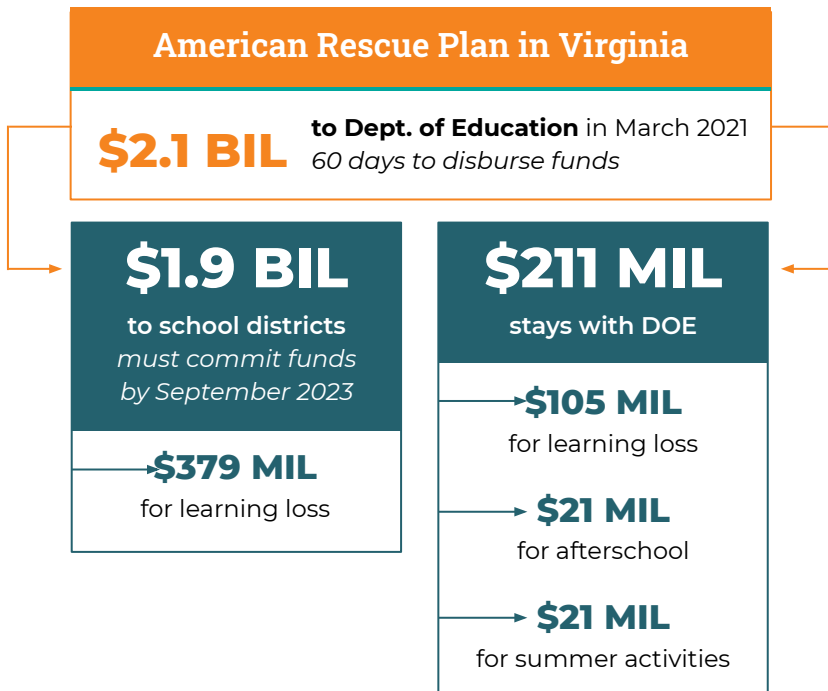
American Rescue Plan in Virginia

$2.1 BIL to Dept. of Education in March 2021
60 days to disburse funds

$1.9 BIL
to school districts
must commit funds by September 2023

$379 MIL
for learning loss

$211 MIL
stays with DOE

$105 MIL
for learning loss

$21 MIL
for afterschool

$21 MIL
for summer activities